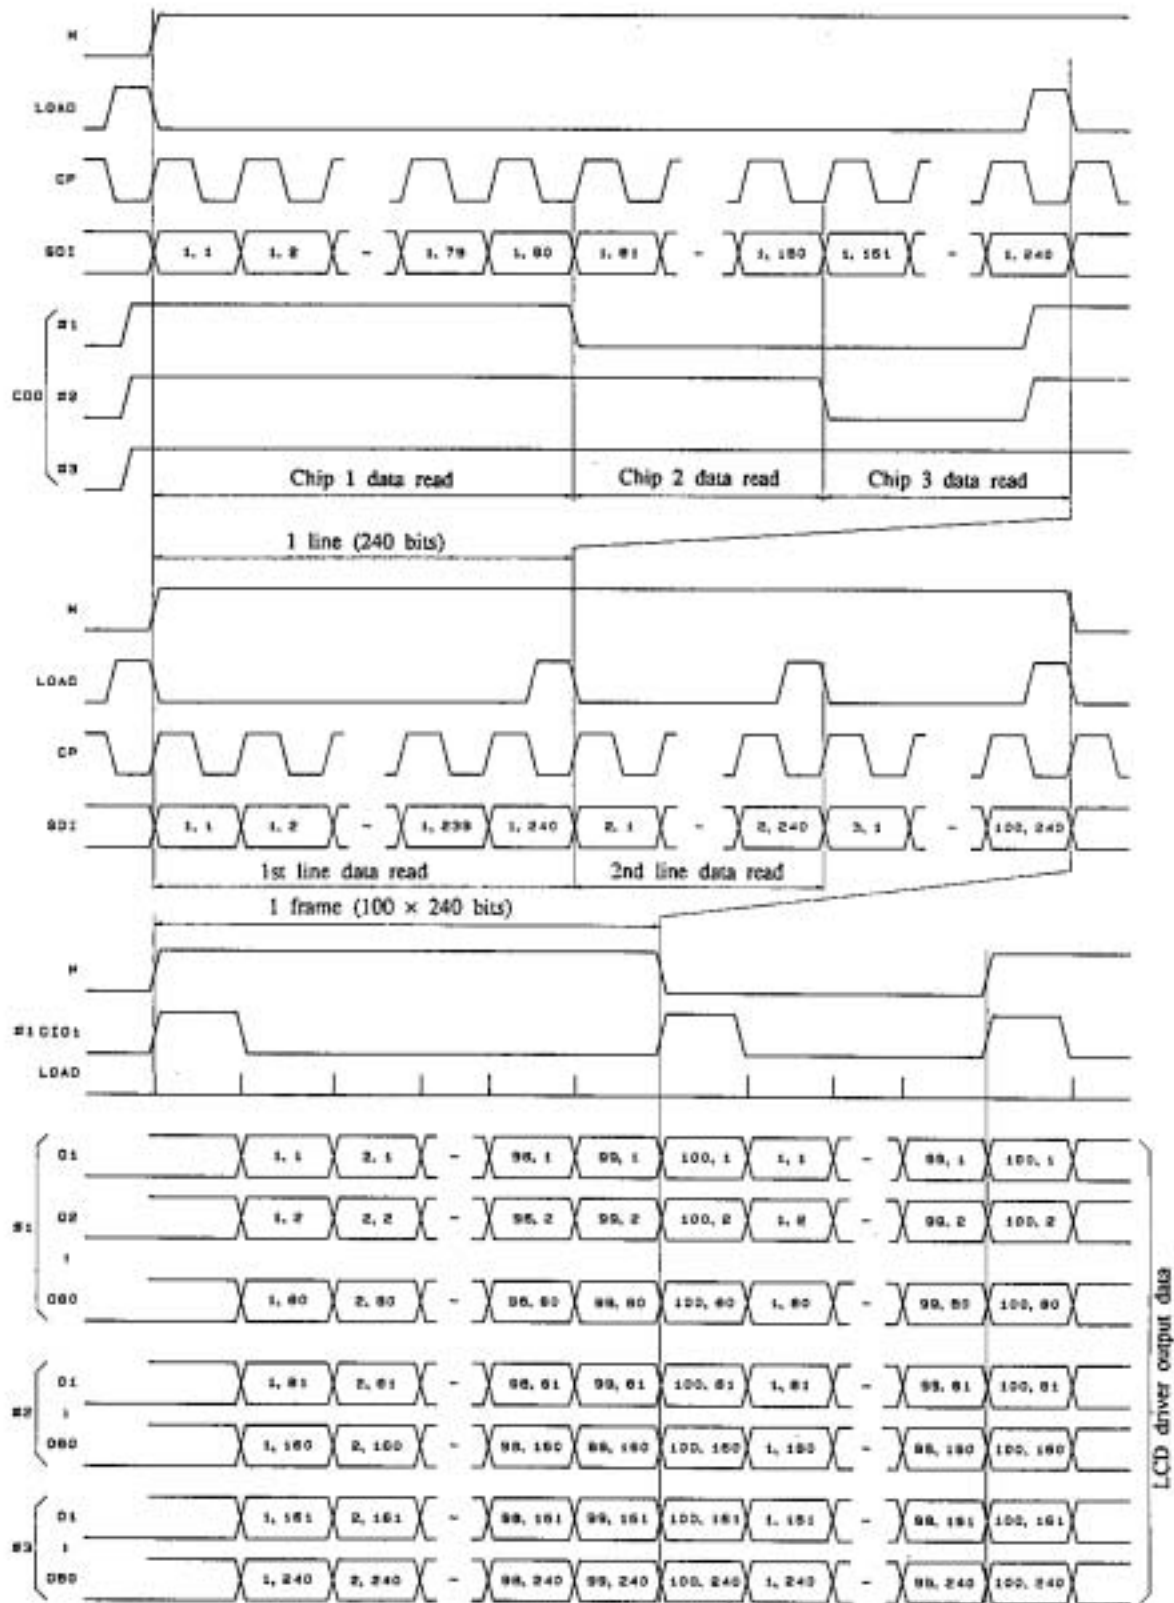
M
LOAD
CP
SDI
1, 1
1, 2
-
1, 79
1, 80
1, 81
-
1, 160
1, 161
-
1, 240
#1
CDO #2
#3
Chip 1 data read
Chip 2 data read
Chip 3 data read
1 line (240 bits)
M
LOAD
CP
SDI
1, 1
1, 2
-
1, 239
1, 240
2, 1
-
2, 240
3, 1
-
100, 240
1st line data read
2nd line data read
1 frame (100 × 240 bits)
M
#1 DIO1
LOAD
O1
1, 1
2, 1
-
98, 1
99, 1
100, 1
1, 1
-
99, 1
100, 1
#1 O2
1, 2
2, 2
-
98, 2
99, 2
100, 2
1, 2
-
99, 2
100, 2
⋮
O80
1, 80
2, 80
-
98, 80
99, 80
100, 80
1, 80
-
99, 80
100, 80
O1
1, 81
2, 81
-
98, 81
99, 81
100, 81
1, 81
-
99, 81
100, 81
#2 ⋮
O80
1, 160
2, 160
-
98, 160
99, 160
100, 160
1, 160
-
99, 160
100, 160
O1
1, 161
2, 161
-
98, 161
99, 161
100, 161
1, 161
-
99, 161
100, 161
#3 ⋮
O80
1, 240
2, 240
-
98, 240
99, 240
100, 240
1, 240
-
99, 240
100, 240
LCD driver output data